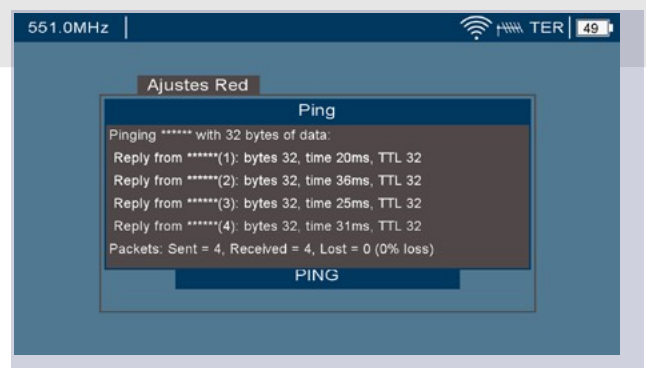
551.0MHz

TER 49

Ajustes Red

Ping

Pinging ****** with 32 bytes of data:

Reply from ******(1): bytes 32, time 20ms, TTL 32

Reply from ******(2): bytes 32, time 36ms, TTL 32

Reply from ******(3): bytes 32, time 25ms, TTL 32

Reply from ******(4): bytes 32, time 31ms, TTL 32

Packets: Sent = 4, Received = 4, Lost = 0 (0% loss)

PING